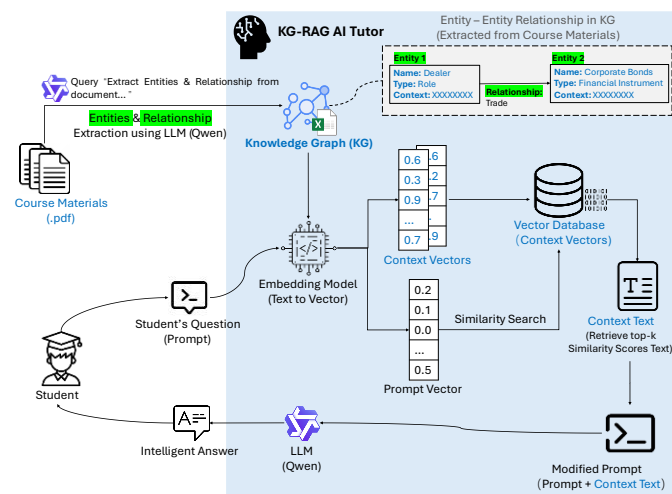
KG-RAG AI Tutor

Entity – Entity Relationship in KG
(Extracted from Course Materials)

Entity 1
Name: Dealer
Type: Role
Context: XXXXXXXX

Relationship:
Trade

Entity 2
Name: Corporate Bonds
Type: Financial Instrument
Context: XXXXXXXX

Query "Extract Entities & Relationship from document..."

Entities & Relationship
Extraction using LLM (Qwen)

Course Materials
(.pdf)

Knowledge Graph (KG)

| 0.6 | .6 |
|---|---|
| 0.3 | .2 |
| 0.9 | .7 |
| ... | . |
| 0.7 | .9 |

Context Vectors

Vector Database
(Context Vectors)

Embedding Model
(Text to Vector)

Student's Question
(Prompt)

| 0.2 |
|---|
| 0.1 |
| 0.0 |
| ... |
| 0.5 |

Similarity Search

Prompt Vector

Context Text
(Retrieve top-k
Similarity Scores Text)

Student

Intelligent Answer

LLM
(Qwen)

Modified Prompt
(Prompt + Context Text)